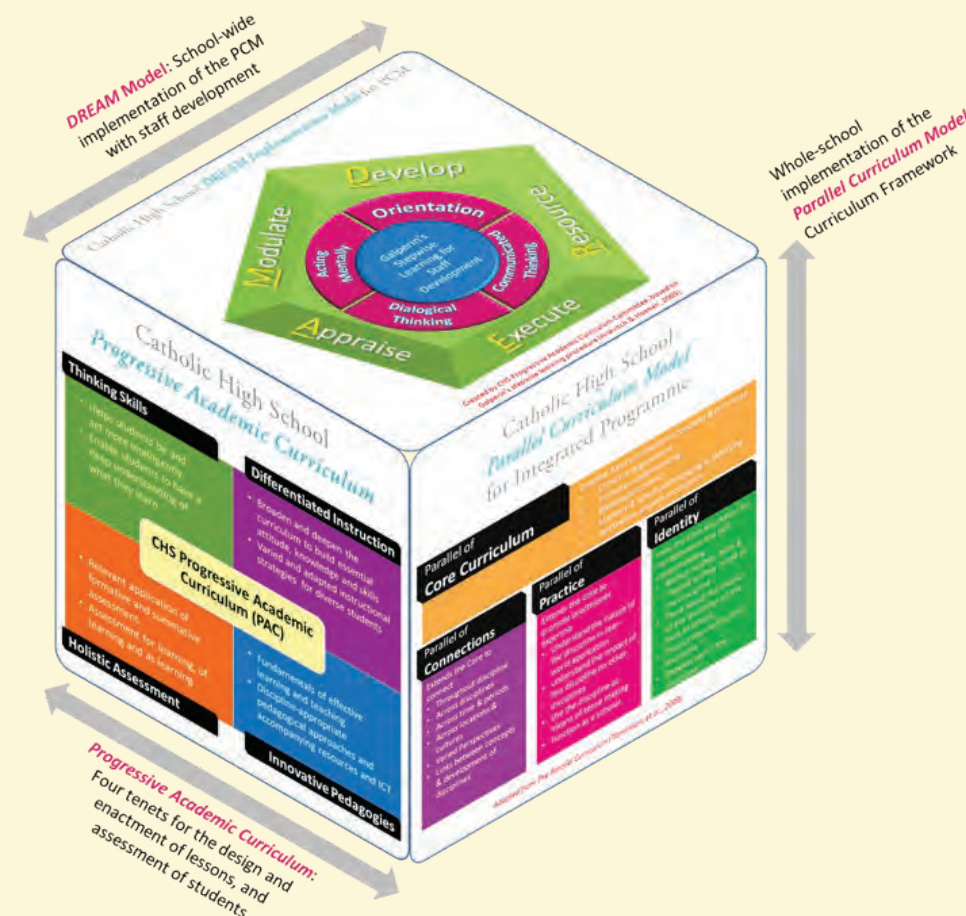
DREAM Model: School-wide implementation of the PCM with staff development

Whole-school implementation of the Parallel Curriculum Model Curriculum Framework

Catholic High School DREAM Implementation Model for PCM

Develop
Resource
Execute
Appraise
Modulate

Orientation
Communicated Thinking
Dialogical Thinking
Acting Mentally
Galperin's Stepwise Learning for Staff Development

Created by CHS Progressive Academic Curriculum Committee, based on Galperin's stepwise learning procedure (Haenen & Hommes, 2005).

Catholic High School
Progressive Academic Curriculum

Thinking Skills
• Help students be and act more intelligently
• Enable students to have a deep understanding of what they learn

Differentiated Instruction
• Broaden and deepen the curriculum to build essential attitude, knowledge and skills
• Varied and adapted instructional strategies for diverse students

CHS Progressive Academic Curriculum (PAC)

• Relevant application of formative and summative assessment
• Assessment for learning, of learning and as learning

Holistic Assessment

• Fundamentals of effective learning and teaching
• Discipline-appropriate pedagogical approaches and accompanying resources and ICT

Innovative Pedagogies

Catholic High School
Parallel Curriculum Model
for Integrated Programme

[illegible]

Parallel of Core Curriculum

Parallel of Connections
Extends the Core to connect
• Throughout discipline
• Across disciplines
• Across time & periods
• Across locations & cultures
• Varied perspectives
• Links between concepts & development of disciplines

Parallel of Practice
Extends the Core to promote practitioner expertise
• Understand the nature of the discipline in real-world application
• Understand the impact of this discipline on other disciplines
• Use the discipline as means of issue making function as a scholar

Parallel of Identity
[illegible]

(Adapted from The Parallel Curriculum (Tomlinson et al., 2009))

Progressive Academic Curriculum: Four tenets for the design and enactment of lessons, and assessment of students